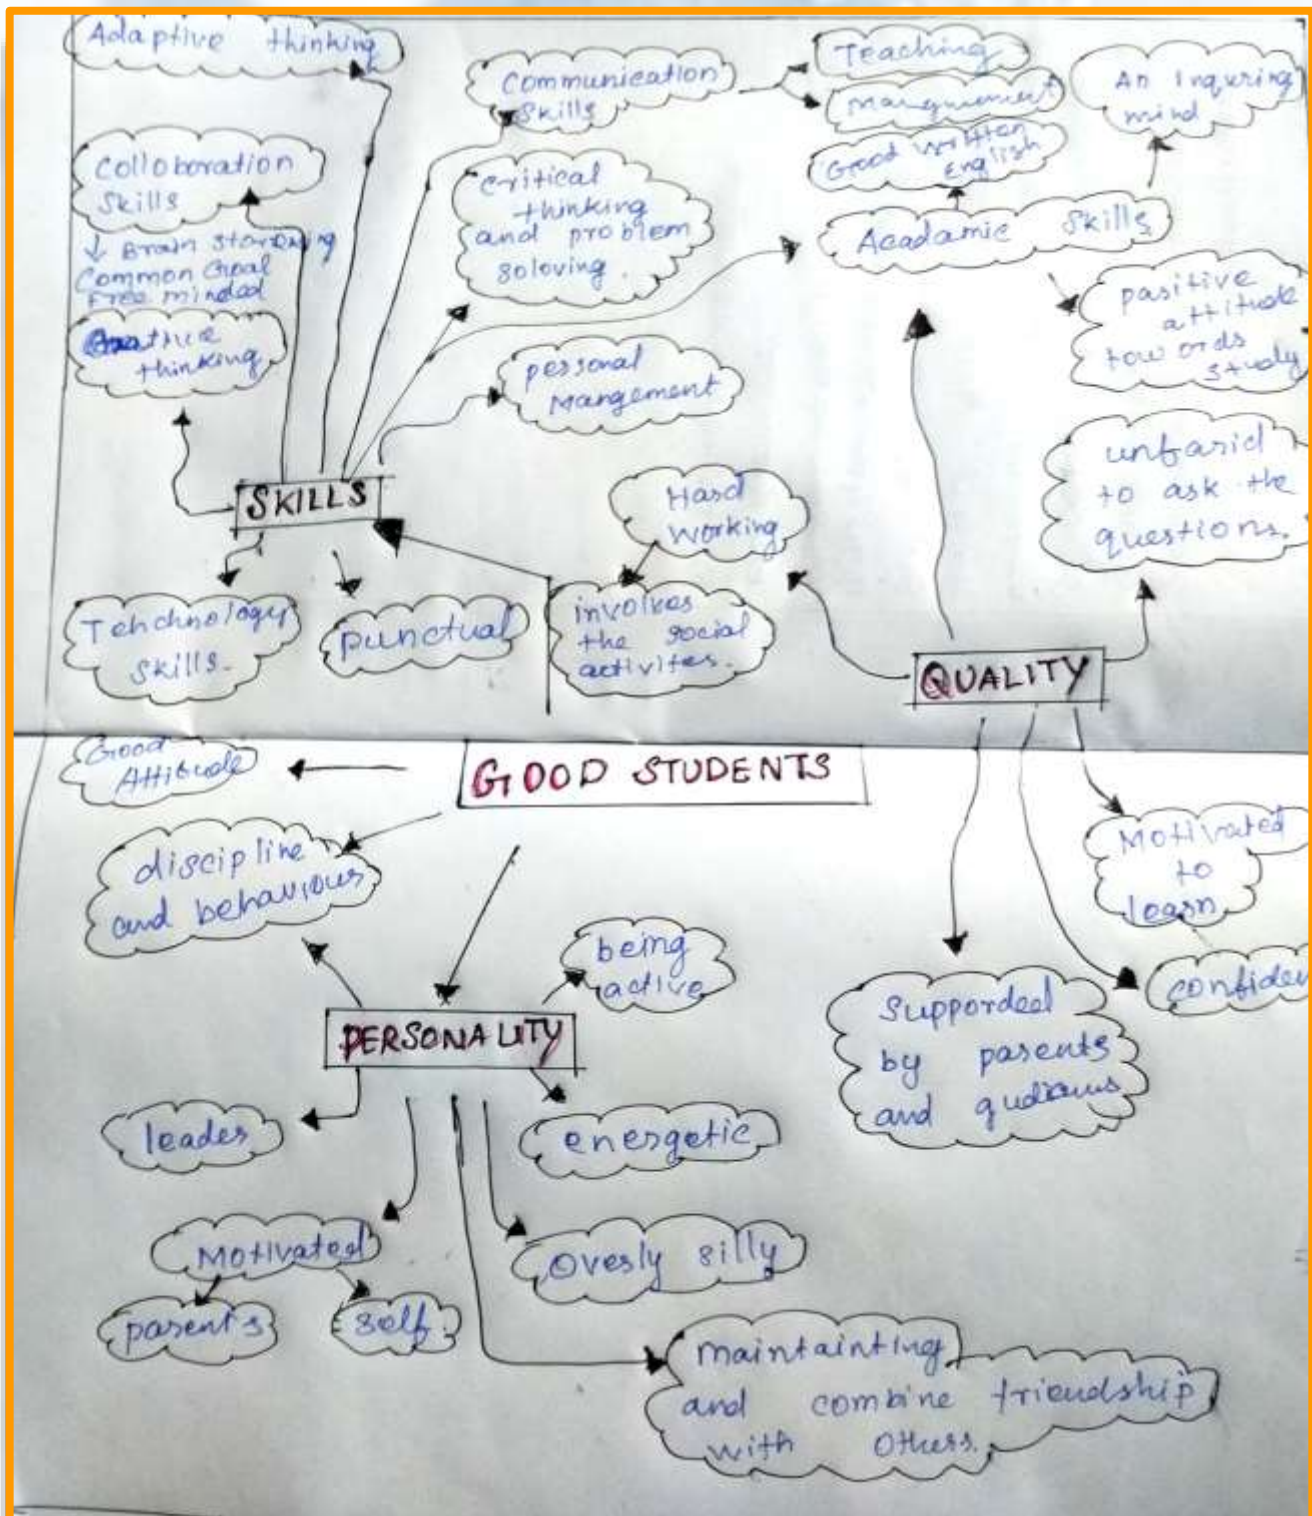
Adaptive thinking

Communication Skills

Teaching

manguement

An Inquring mind

Good written english

Collobration Skills

↓ Brain storming
Common goal
Free minded

critical thinking and problem soloving.

Acadamic Skills

Creative thinking

positive attitude towords study

personal Mangement

unfarid to ask the questions.

SKILLS

Hard working

involves the social activites.

Tehchnology skills.

punctual

QUALITY

Good Attitude

GOOD STUDENTS

Motivated to learn

discipline and behaviour

being active

confiden

Supporded by parents and gudians

PERSONALITY

leader

energetic

Motivated

Overly silly

parents

self

maintainting and combine friendship with Others.